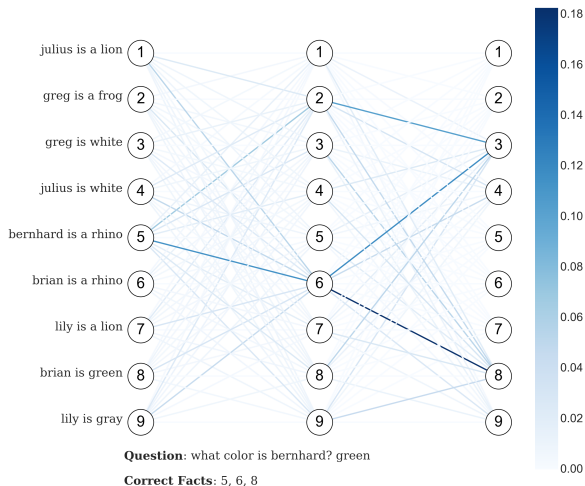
julius is a lion 1
greg is a frog 2
greg is white 3
julius is white 4
bernhard is a rhino 5
brian is a rhino 6
lily is a lion 7
brian is green 8
lily is gray 9

1 2 3 4 5 6 7 8 9

1 2 3 4 5 6 7 8 9

0.18
0.16
0.14
0.12
0.10
0.08
0.06
0.04
0.02
0.00

**Question**: what color is bernhard? green

**Correct Facts**: 5, 6, 8